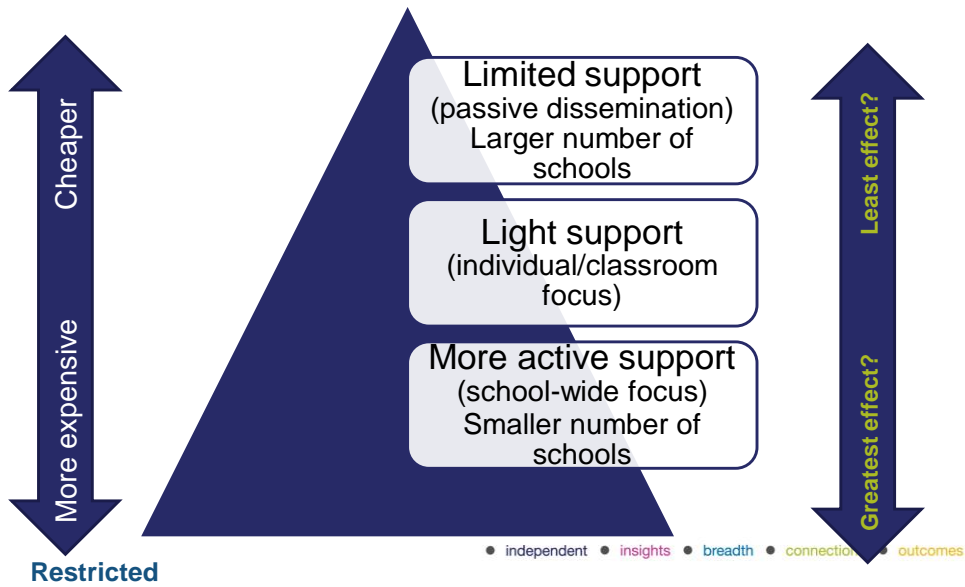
Cheaper

More expensive

Limited support
(passive dissemination)
Larger number of schools

Light support
(individual/classroom focus)

More active support
(school-wide focus)
Smaller number of schools

Least effect?

Greatest effect?

● independent ● insights ● breadth ● connections ● outcomes

Restricted